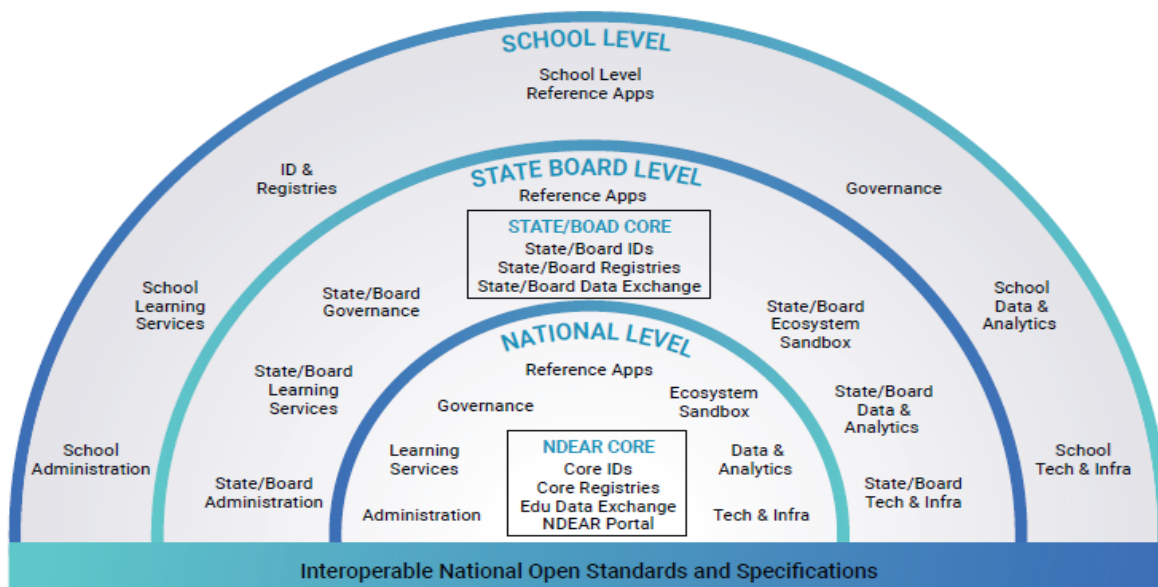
SCHOOL LEVEL

School Level Reference Apps

ID & Registries

Governance

School Learning Services

School Data & Analytics

School Administration

School Tech & Infra

STATE BOARD LEVEL

Reference Apps

STATE/BOAD CORE
State/Board IDs
State/Board Registries
State/Board Data Exchange

State/Board Governance

State/Board Ecosystem Sandbox

State/Board Learning Services

State/Board Data & Analytics

State/Board Administration

State/Board Tech & Infra

NATIONAL LEVEL

Reference Apps

Governance

Ecosystem Sandbox

Learning Services

Data & Analytics

NDEAR CORE
Core IDs
Core Registries
Edu Data Exchange
NDEAR Portal

Administration

Tech & Infra

Interoperable National Open Standards and Specifications